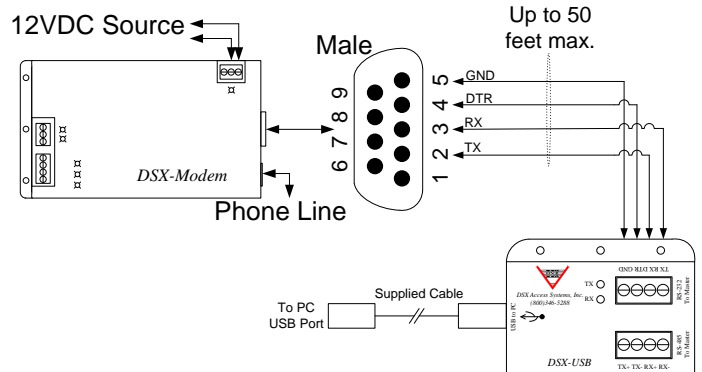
12VDC Source

Up to 50 feet max.

Male

9 8 7 6

5 4 3 2 1

GND
DTR
RX
TX

DSX-Modem

Phone Line

DSX
DSX Access Systems, Inc.
(800)346-5288

TX
RX

TX RX DTR GND
RS-232 To Master

RS-485 To Master
TX+ TX- RX+ RX-

USB to PC

DSX-USB

Supplied Cable

To PC
USB Port